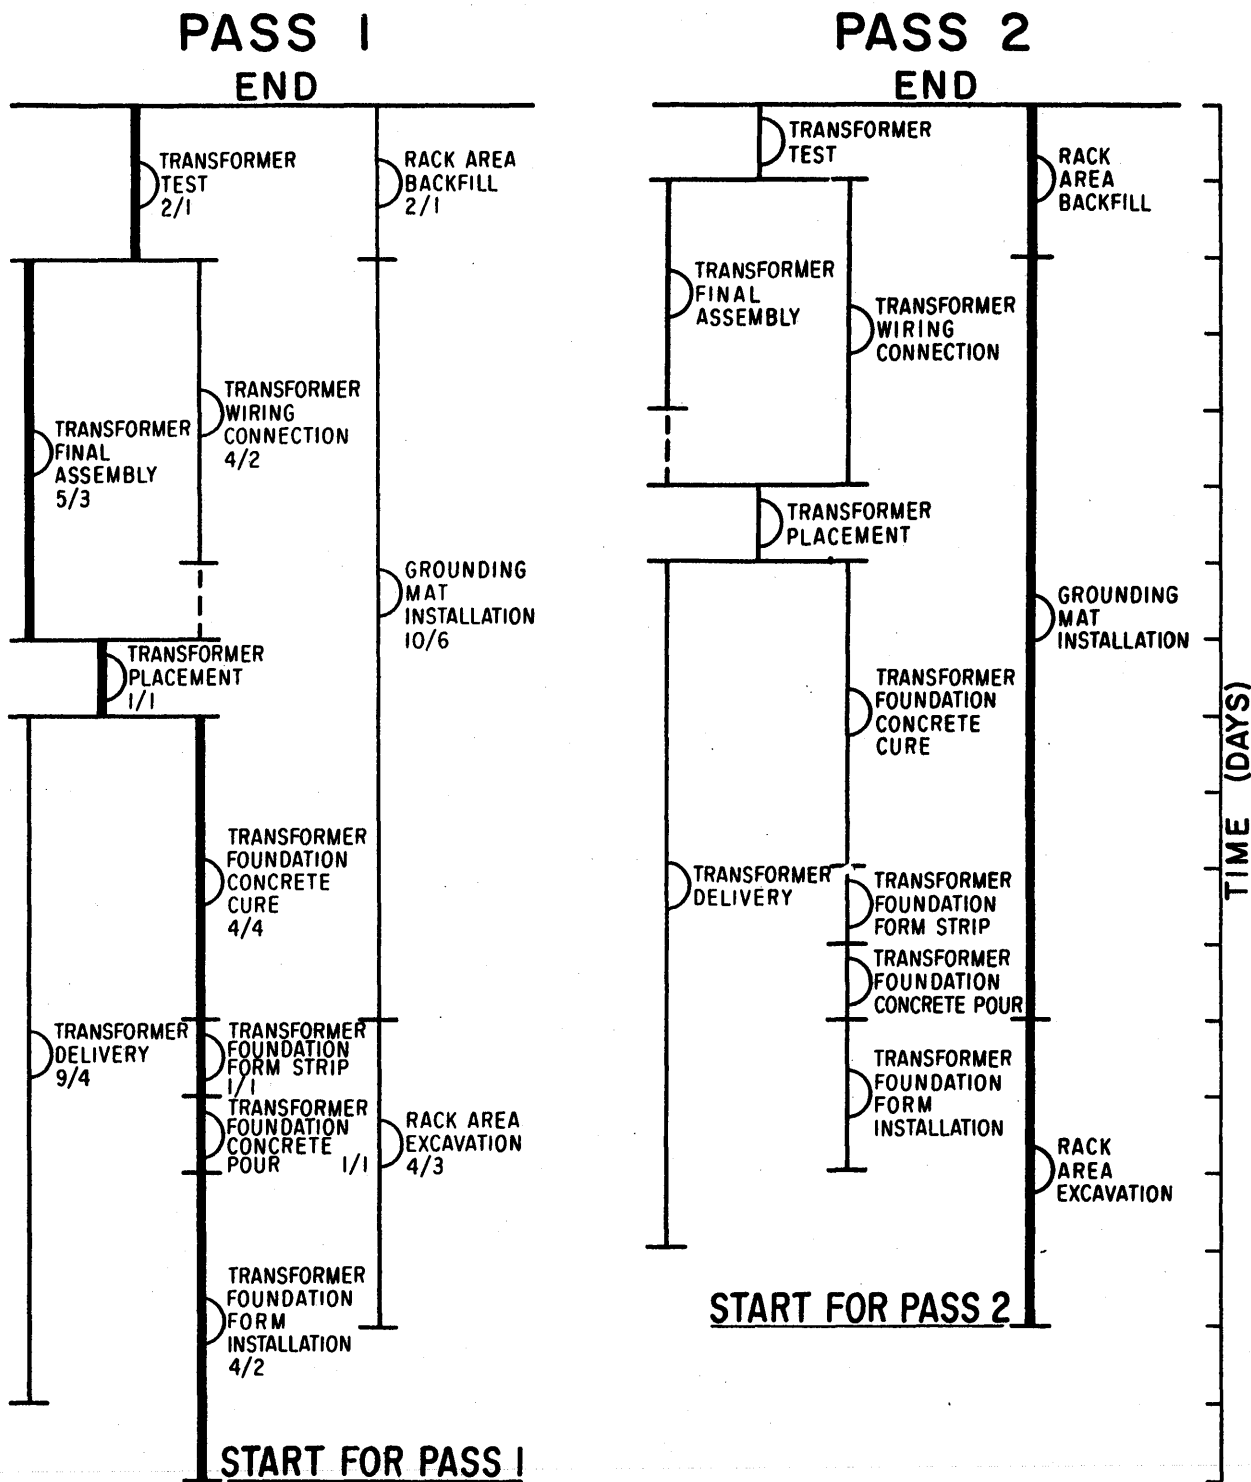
PASS 1

END

TRANSFORMER TEST 2/1

RACK AREA BACKFILL 2/1

TRANSFORMER WIRING CONNECTION 4/2

TRANSFORMER FINAL ASSEMBLY 5/3

GROUNDING MAT INSTALLATION 10/6

TRANSFORMER PLACEMENT 1/1

TRANSFORMER FOUNDATION CONCRETE CURE 4/4

TRANSFORMER DELIVERY 9/4

TRANSFORMER FOUNDATION FORM STRIP 1/1

TRANSFORMER FOUNDATION CONCRETE POUR 1/1

RACK AREA EXCAVATION 4/3

TRANSFORMER FOUNDATION FORM INSTALLATION 4/2

START FOR PASS 1

PASS 2

END

TRANSFORMER TEST

RACK AREA BACKFILL

TRANSFORMER FINAL ASSEMBLY

TRANSFORMER WIRING CONNECTION

TRANSFORMER PLACEMENT

GROUNDING MAT INSTALLATION

TRANSFORMER FOUNDATION CONCRETE CURE

TRANSFORMER DELIVERY

TRANSFORMER FOUNDATION FORM STRIP

TRANSFORMER FOUNDATION CONCRETE POUR

TRANSFORMER FOUNDATION FORM INSTALLATION

RACK AREA EXCAVATION

START FOR PASS 2

TIME (DAYS)